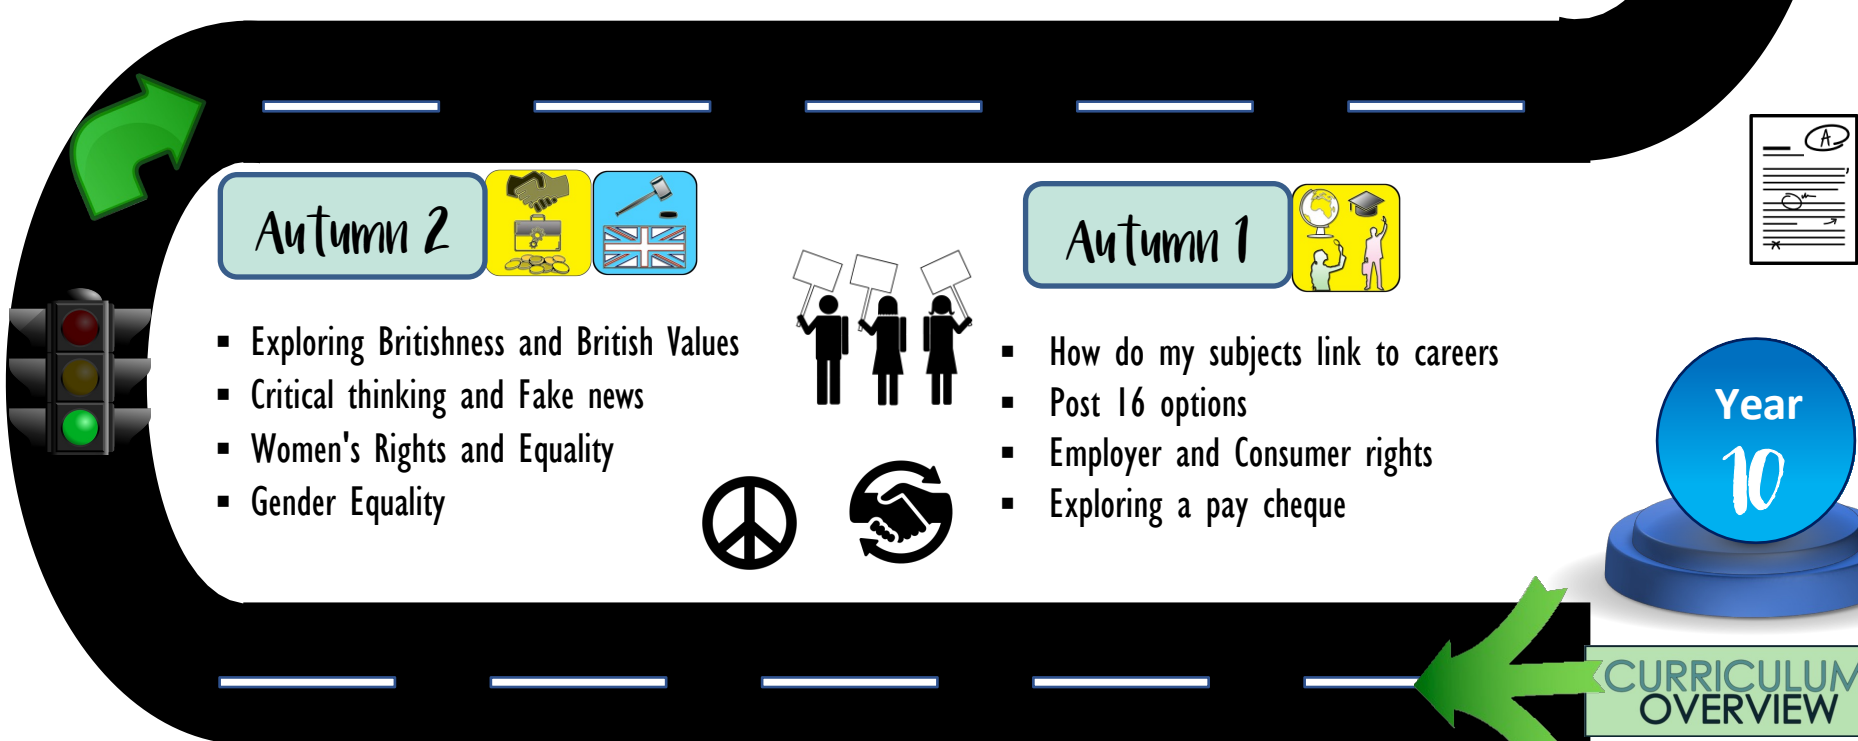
Autumn 2

- Exploring Britishness and British Values
- Critical thinking and Fake news
- Women's Rights and Equality
- Gender Equality

Autumn 1

- How do my subjects link to careers
- Post 16 options
- Employer and Consumer rights
- Exploring a pay cheque

Year 10

CURRICULUM OVERVIEW